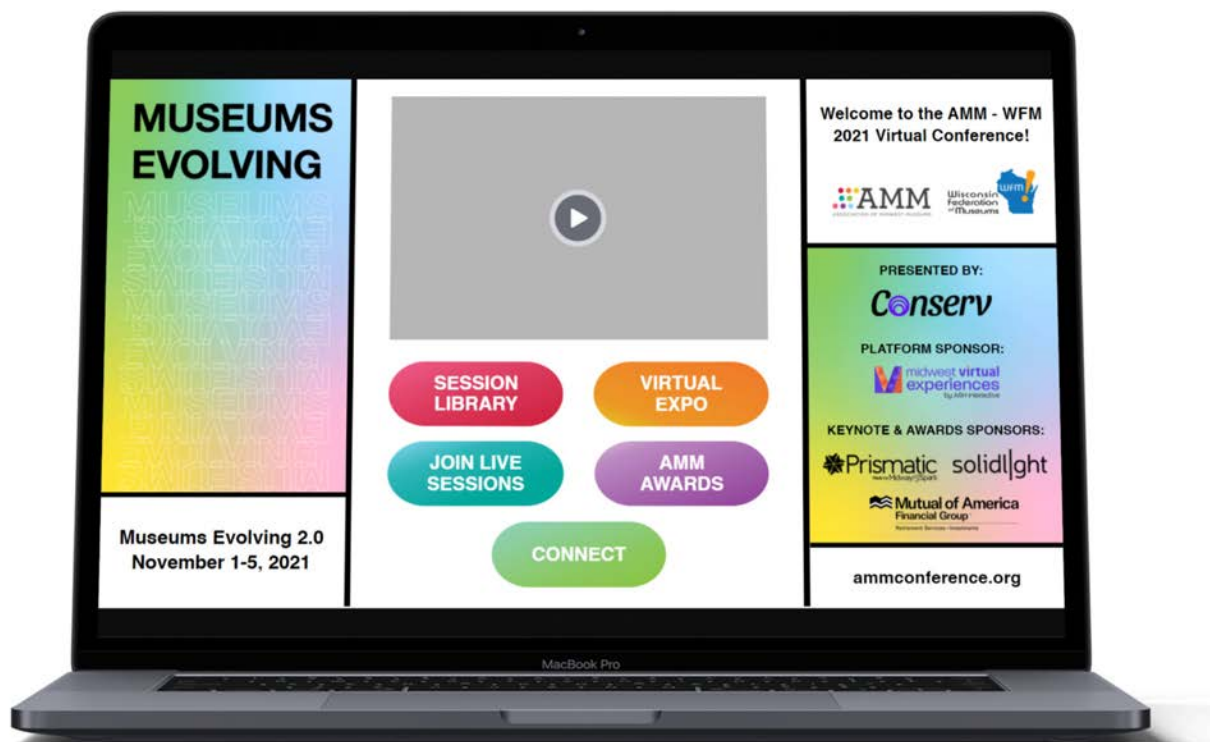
MUSEUMS EVOLVING

Museums Evolving 2.0
November 1-5, 2021

SESSION LIBRARY

VIRTUAL EXPO

JOIN LIVE SESSIONS

AMM AWARDS

CONNECT

Welcome to the AMM - WFM 2021 Virtual Conference!

AMM
ASSOCIATION OF MIDWEST MUSEUMS

Wisconsin Federation of Museums
WFM

PRESENTED BY:

Conserv

PLATFORM SPONSOR:

midwest virtual experiences
by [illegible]

KEYNOTE & AWARDS SPONSORS:

Prismatic
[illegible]

solidlight

Mutual of America
Financial Group
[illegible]

ammconference.org

MacBook Pro